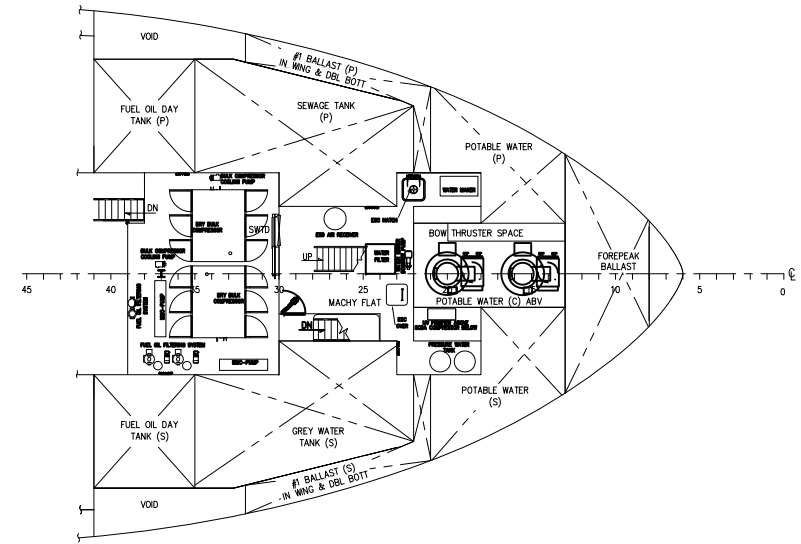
VOID

#1 BALLAST (P)
IN WING & DBL BOTT

FUEL OIL DAY
TANK (P)

SEWAGE TANK
(P)

POTABLE WATER
(P)

BULK COMPRESSOR COOLING PUMP

WATER MAKER

DN

DRY BULK COMPRESSOR

SWBD

ESB AIR RECEIVER

ESB MATCH

BOW THRUSTER SPACE

BULK COMPRESSOR COOLING PUMP

UP

WATER FILTER

FOREPEAK
BALLAST

45

40

35

30

25

20

15

10

5

0

℄

DRY BULK COMPRESSOR

MACHY FLAT

POTABLE WATER (C) ABV

DN

FUEL OIL FILTERING SYSTEM

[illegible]

PRESSURE WATER TANK

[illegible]

POTABLE WATER
(S)

FUEL OIL DAY
TANK (S)

GREY WATER
TANK (S)

#1 BALLAST (S)
IN WING & DBL BOTT

VOID